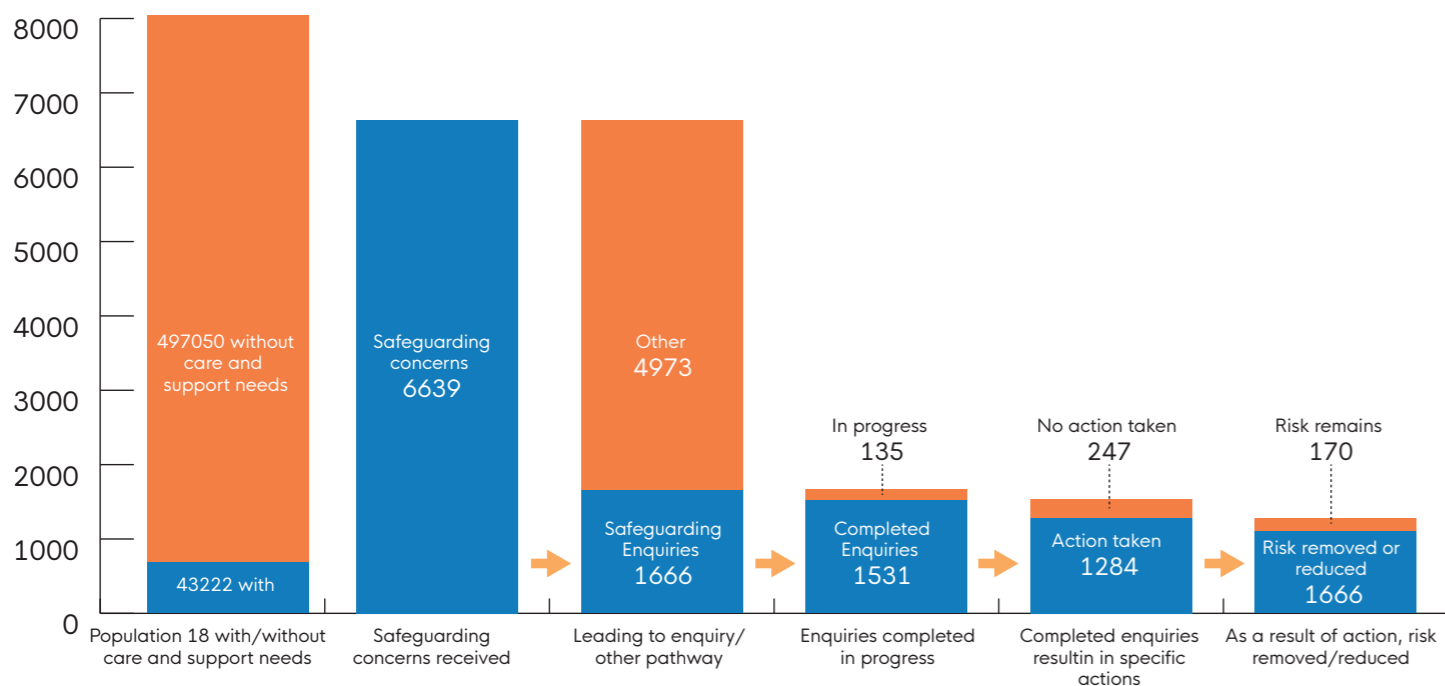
8000
7000
6000
5000
4000
3000
2000
1000
0

497050 without care and support needs
43222 with
Population 18 with/without care and support needs

Safeguarding concerns 6639
Safeguarding concerns received

Other 4973
Safeguarding Enquiries 1666
Leading to enquiry/ other pathway

In progress 135
Completed Enquiries 1531
Enquiries completed in progress

No action taken 247
Action taken 1284
Completed enquiries resultin in specific actions

Risk remains 170
Risk removed or reduced 1666
As a result of action, risk removed/reduced